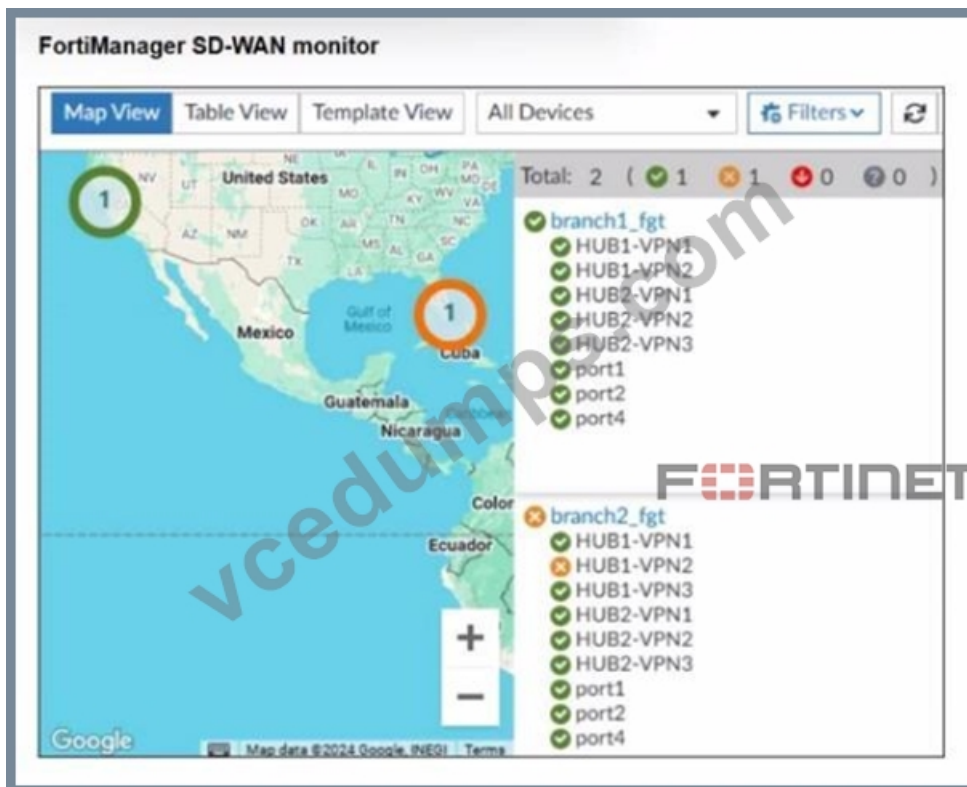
FortiManager SD-WAN monitor

Map View | Table View | Template View | All Devices | Filters

NV UT United States MO KY WV VA NE IN OH PA DE AZ NM OK AR TN NC SC MS AL GA TX LA

1

Gulf of Mexico

1

Mexico

Cuba

Guatemala

Nicaragua

Color

Ecuador

+

−

Google

Map data ©2024 Google, INEGI | Terms

Total: 2 ( 1 1 0 0 )

branch1_fgt
HUB1-VPN1
HUB1-VPN2
HUB2-VPN1
HUB2-VPN2
HUB2-VPN3
port1
port2
port4

FORTINET

branch2_fgt
HUB1-VPN1
HUB1-VPN2
HUB1-VPN3
HUB2-VPN1
HUB2-VPN2
HUB2-VPN3
port1
port2
port4

vcedumps.com